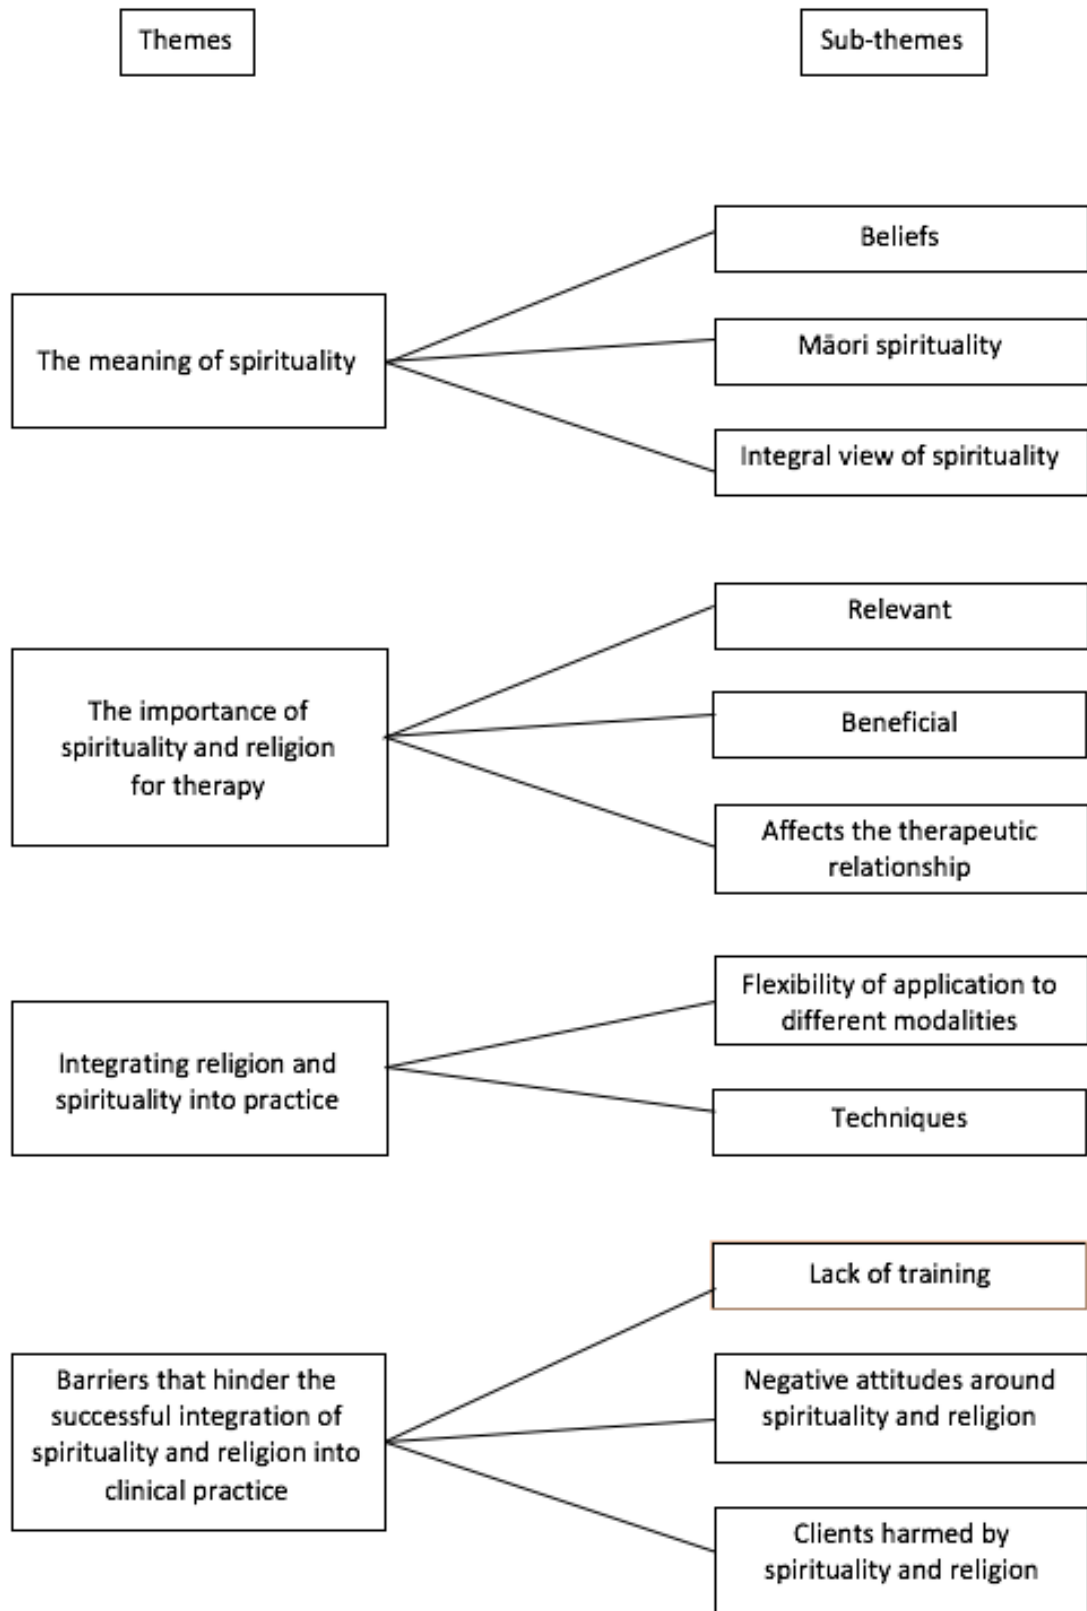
Themes

Sub-themes

The meaning of spirituality

Beliefs

Māori spirituality

Integral view of spirituality

The importance of spirituality and religion for therapy

Relevant

Beneficial

Affects the therapeutic relationship

Integrating religion and spirituality into practice

Flexibility of application to different modalities

Techniques

Barriers that hinder the successful integration of spirituality and religion into clinical practice

Lack of training

Negative attitudes around spirituality and religion

Clients harmed by spirituality and religion